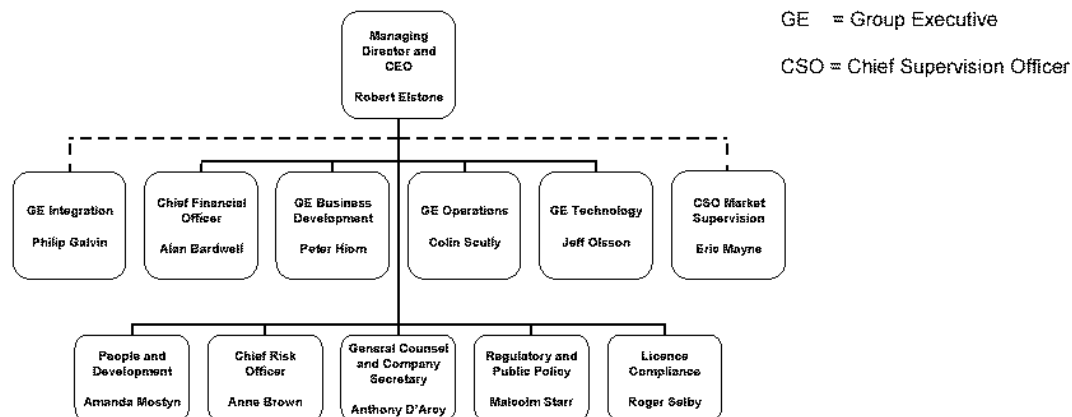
Managing Director and CEO

Robert Elstone

GE = Group Executive

CSO = Chief Supervision Officer

GE Integration

Philip Galvin

Chief Financial Officer

Alan Bardwell

GE Business Development

Peter Hiom

GE Operations

Colin Scully

GE Technology

Jeff Olsson

CSO Market Supervision

Eric Mayne

People and Development

Amanda Mostyn

Chief Risk Officer

Anne Brown

General Counsel and Company Secretary

Anthony D'Arcy

Regulatory and Public Policy

Malcolm Starr

Licence Compliance

Roger Selby